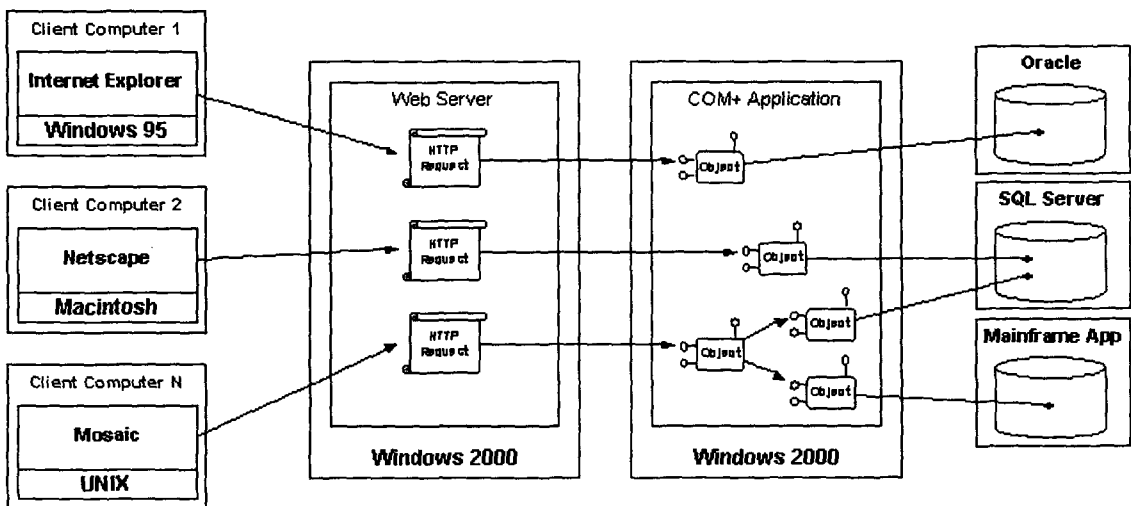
Client Computer 1

Internet Explorer

Windows 95

Client Computer 2

Netscape

Macintosh

Client Computer N

Mosaic

UNIX

Web Server

HTTP Request

HTTP Request

HTTP Request

Windows 2000

COM+ Application

Object

Object

Object

Object

Object

Windows 2000

Oracle

SQL Server

Mainframe App